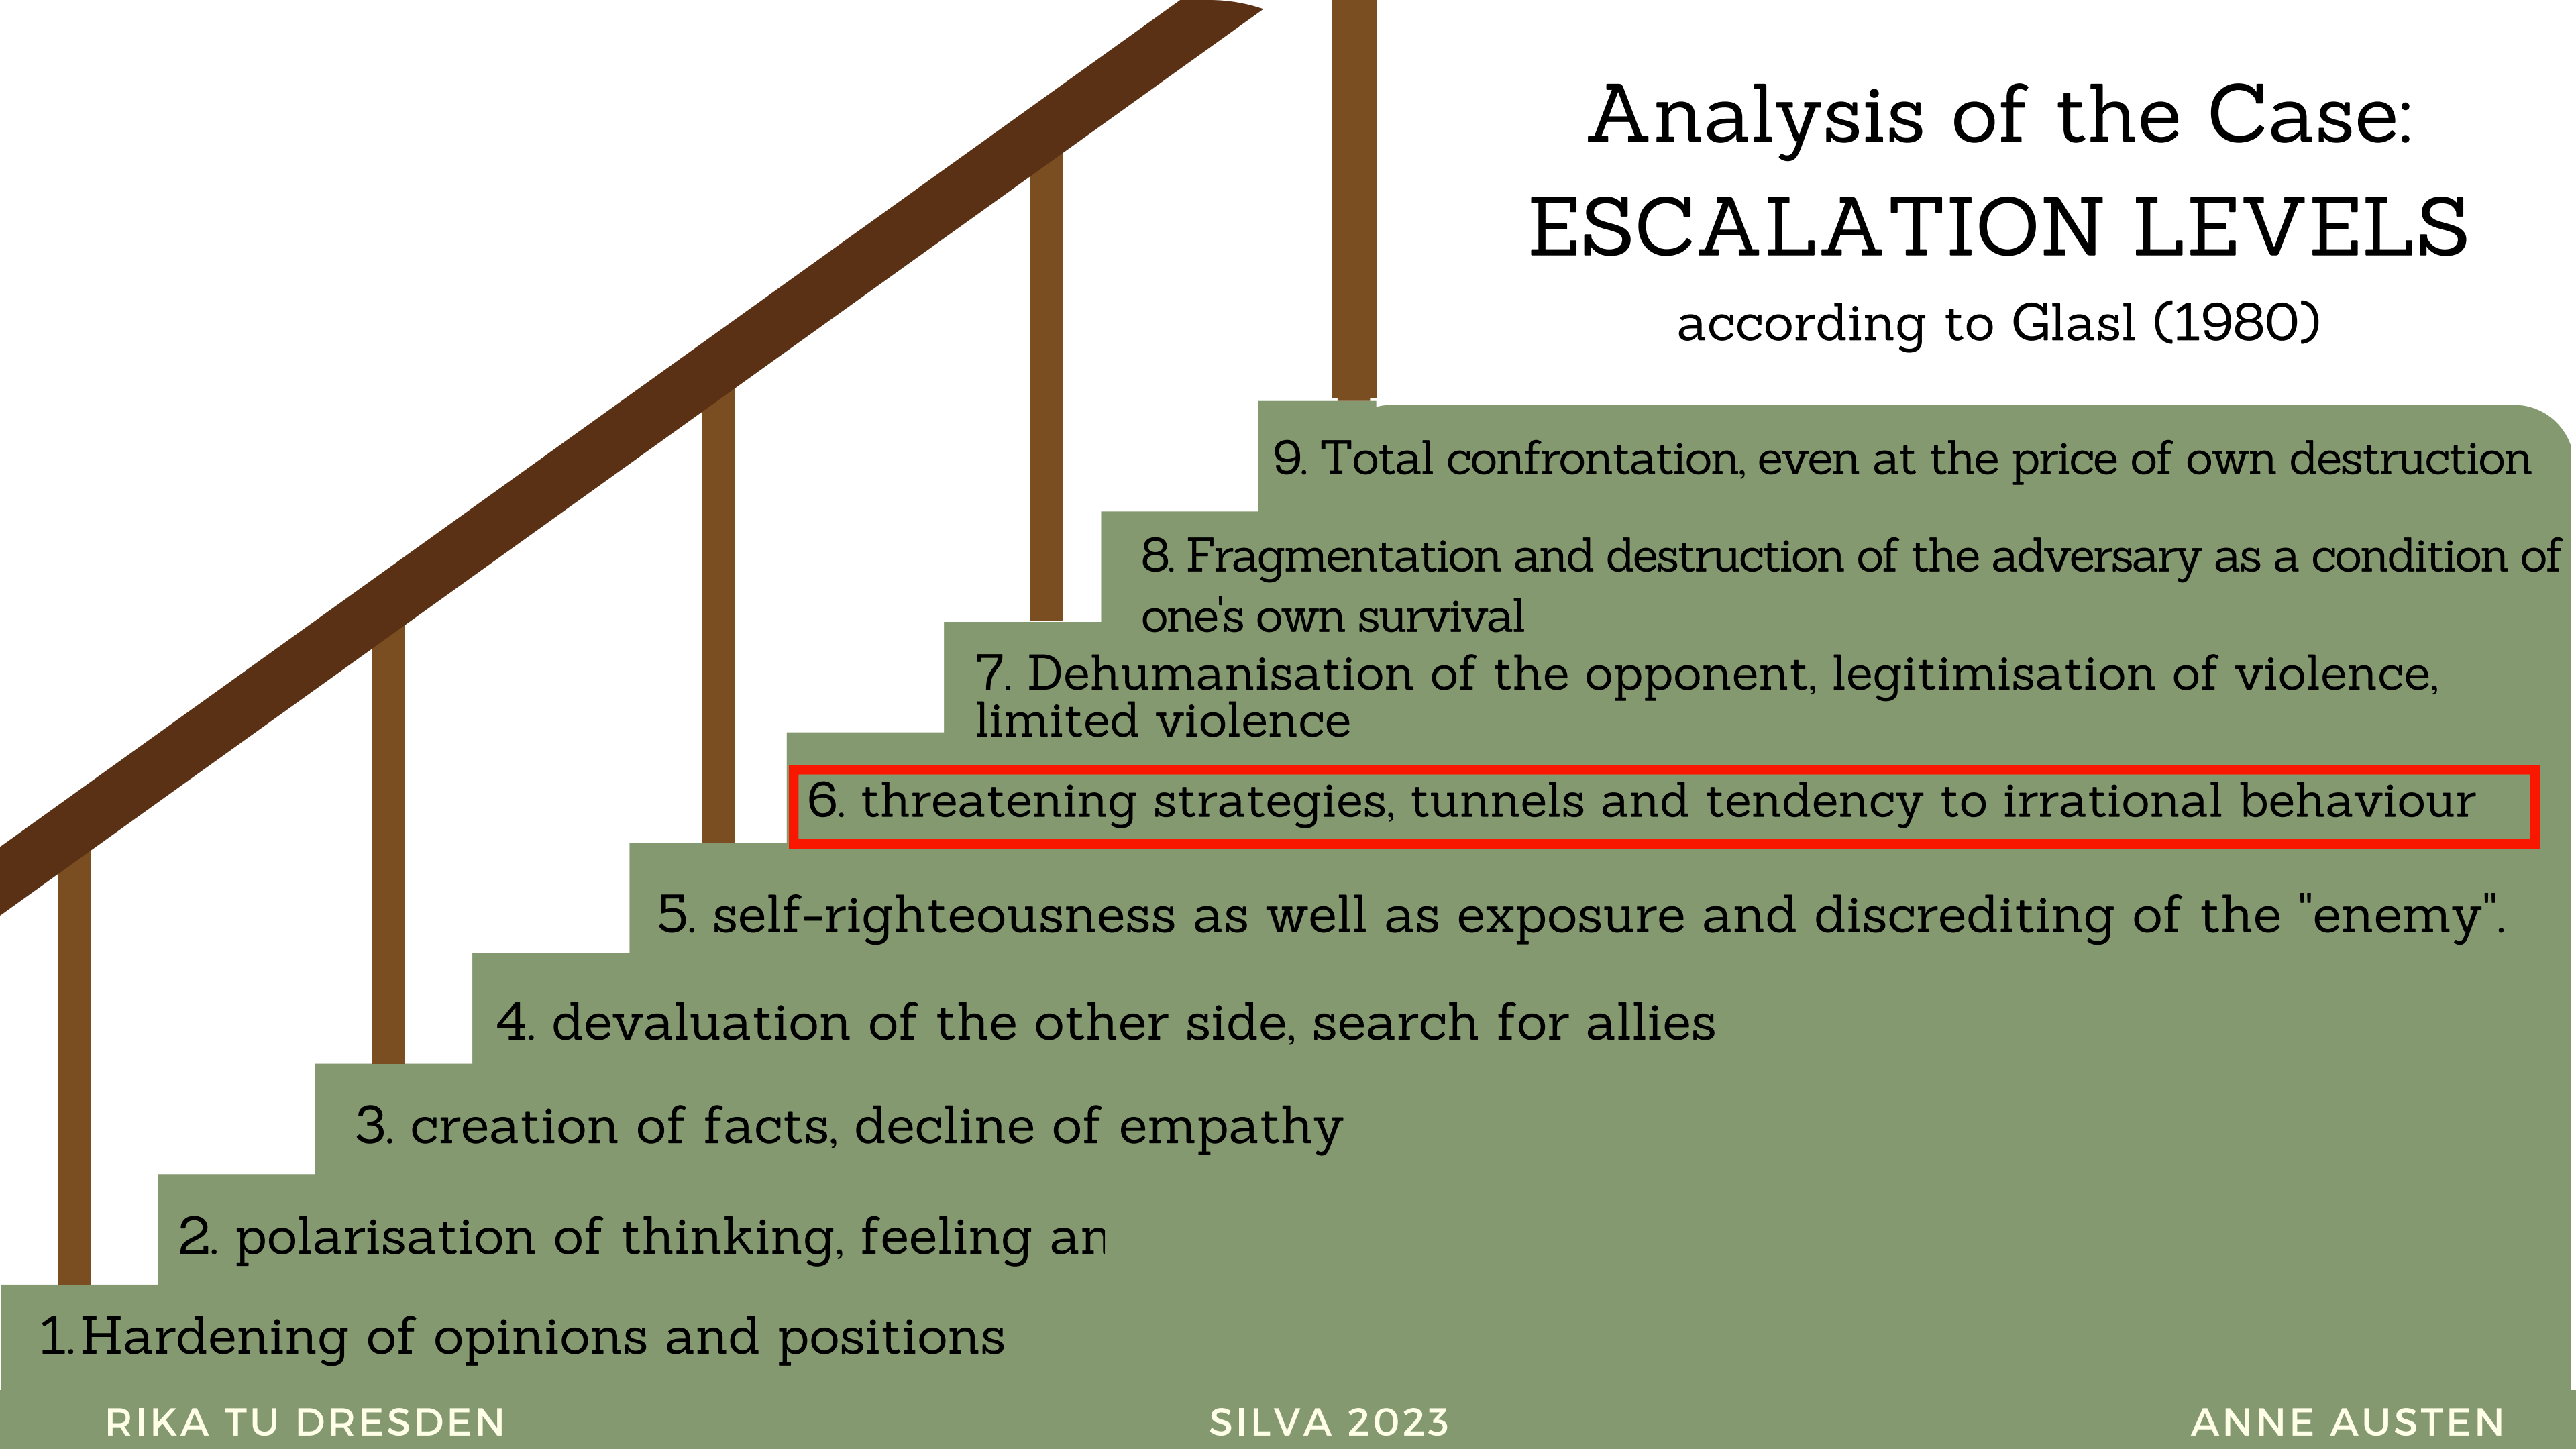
Analysis of the Case:
ESCALATION LEVELS
according to Glasl (1980)

9. Total confrontation, even at the price of own destruction

8. Fragmentation and destruction of the adversary as a condition of one's own survival

7. Dehumanisation of the opponent, legitimisation of violence, limited violence

6. threatening strategies, tunnels and tendency to irrational behaviour

5. self-righteousness as well as exposure and discrediting of the "enemy".

4. devaluation of the other side, search for allies

3. creation of facts, decline of empathy

2. polarisation of thinking, feeling an

1.Hardening of opinions and positions

RIKA TU DRESDEN
SILVA 2023
ANNE AUSTEN